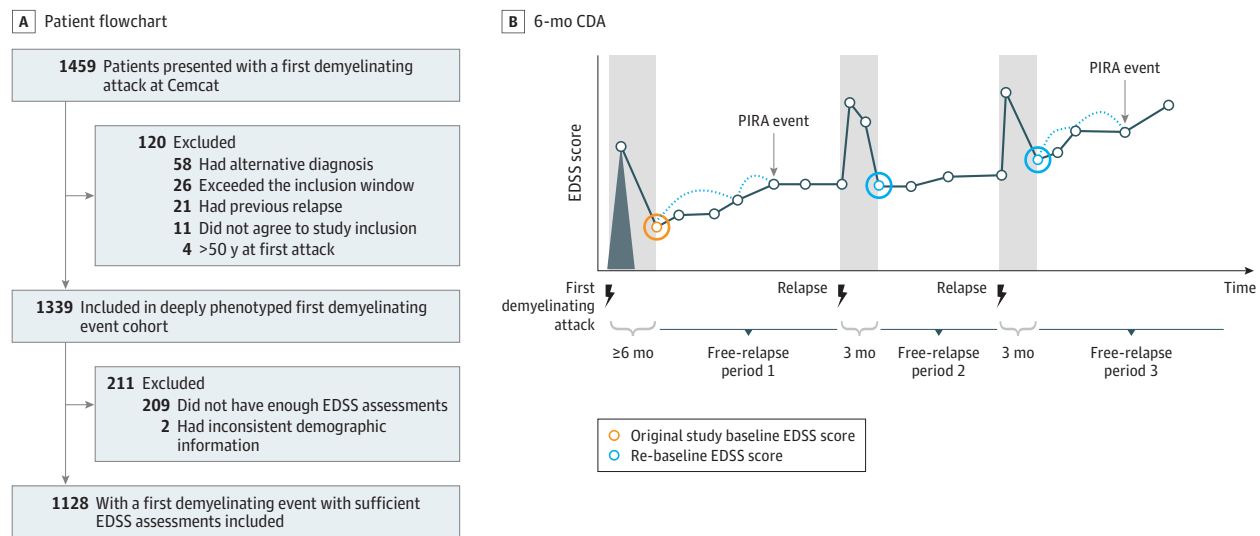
A Patient flowchart

**1459** Patients presented with a first demyelinating attack at Cemcat

**120** Excluded
**58** Had alternative diagnosis
**26** Exceeded the inclusion window
**21** Had previous relapse
**11** Did not agree to study inclusion
**4** >50 y at first attack

**1339** Included in deeply phenotyped first demyelinating event cohort

**211** Excluded
**209** Did not have enough EDSS assessments
**2** Had inconsistent demographic information

**1128** With a first demyelinating event with sufficient EDSS assessments included

B 6-mo CDA

EDSS score

PIRA event

PIRA event

First demyelinating attack

Relapse

Relapse

Time

≥6 mo

Free-relapse period 1

3 mo

Free-relapse period 2

3 mo

Free-relapse period 3

Original study baseline EDSS score
Re-baseline EDSS score